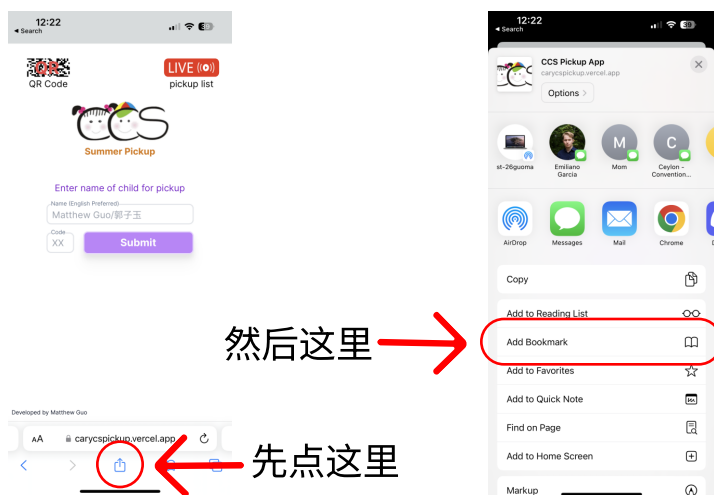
12:22
◂ Search

QR Code

LIVE
pickup list

CCS
Summer Pickup

Enter name of child for pickup

Name (English Preferred)
Matthew Guo/郭子玉

Code
XX

Submit

Developed by Matthew Guo

AA carycspickup.vercel.app

先点这里

然后这里

12:22
◂ Search

CCS Pickup App
carycspickup.vercel.app
Options >

st-26guoma
Emiliano Garcia
Mom
Ceylon - Convention...

AirDrop
Messages
Mail
Chrome

Copy
Add to Reading List
Add Bookmark
Add to Favorites
Add to Quick Note
Find on Page
Add to Home Screen
Markup